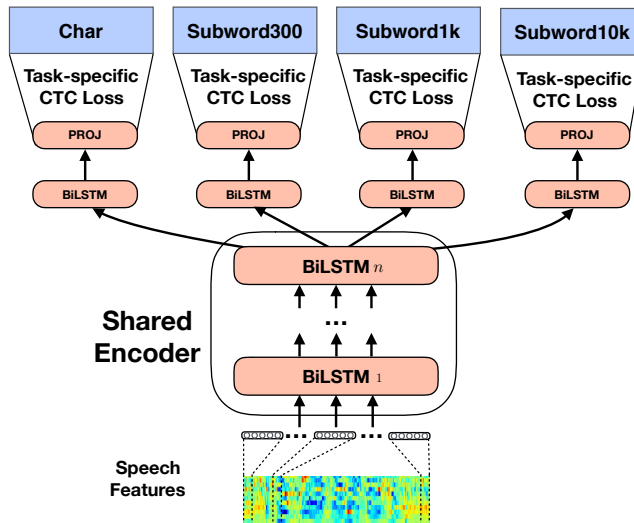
Char

Task-specific CTC Loss

PROJ

BiLSTM

Subword300

Task-specific CTC Loss

PROJ

BiLSTM

Subword1k

Task-specific CTC Loss

PROJ

BiLSTM

Subword10k

Task-specific CTC Loss

PROJ

BiLSTM

BiLSTM $n$

...

Shared Encoder

BiLSTM $1$

Speech Features